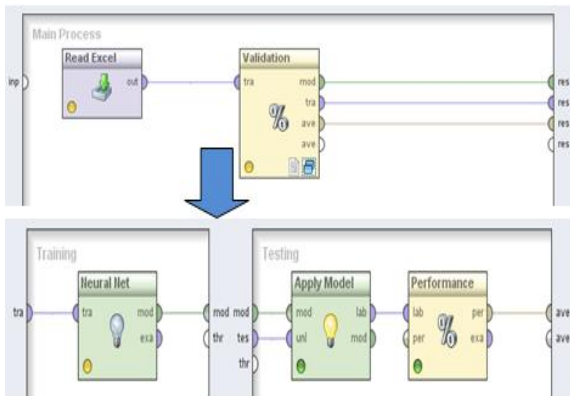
Main Process

inp

Read Excel

out

Validation

tra

mod

tra

ave

ave

res

res

res

res

Training

tra

Neural Net

tra

mod

exa

mod

thr

Testing

mod

tes

thr

Apply Model

mod

unl

lab

mod

Performance

lab

per

per

exa

ave

ave